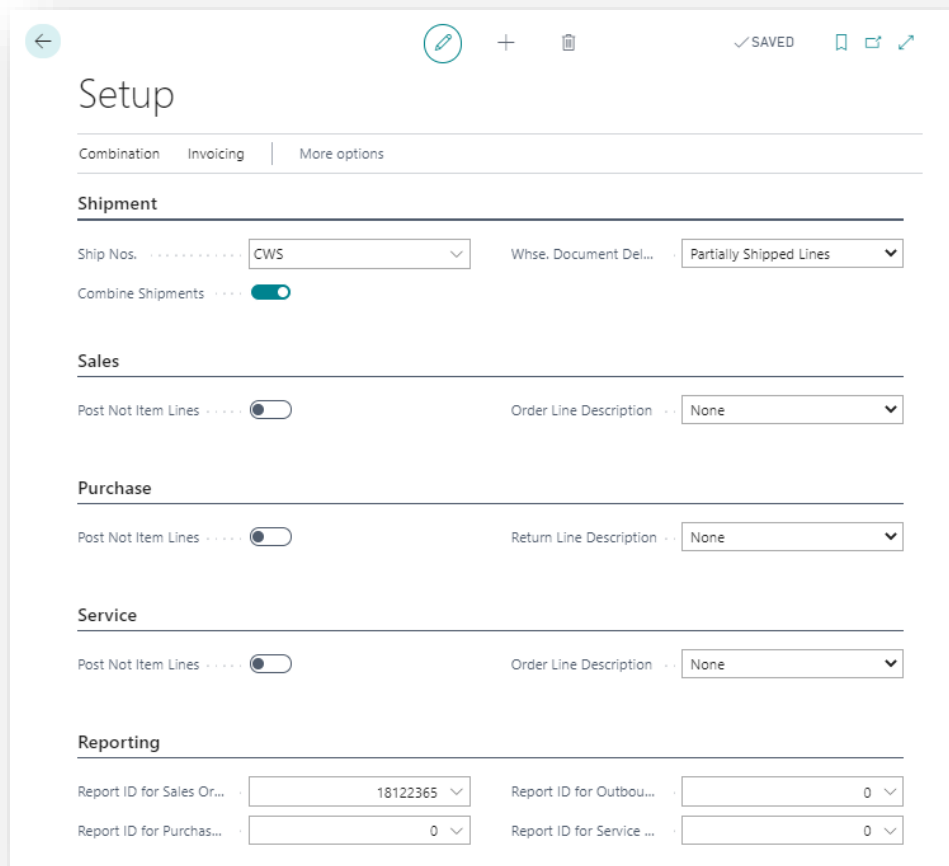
✓SAVED

Setup

Combination Invoicing More options

Shipment

Ship Nos. CWS

Whse. Document Del... Partially Shipped Lines

Combine Shipments

Sales

Post Not Item Lines

Order Line Description None

Purchase

Post Not Item Lines

Return Line Description None

Service

Post Not Item Lines

Order Line Description None

Reporting

Report ID for Sales Or... 18122365

Report ID for Outbou... 0

Report ID for Purchas... 0

Report ID for Service ... 0